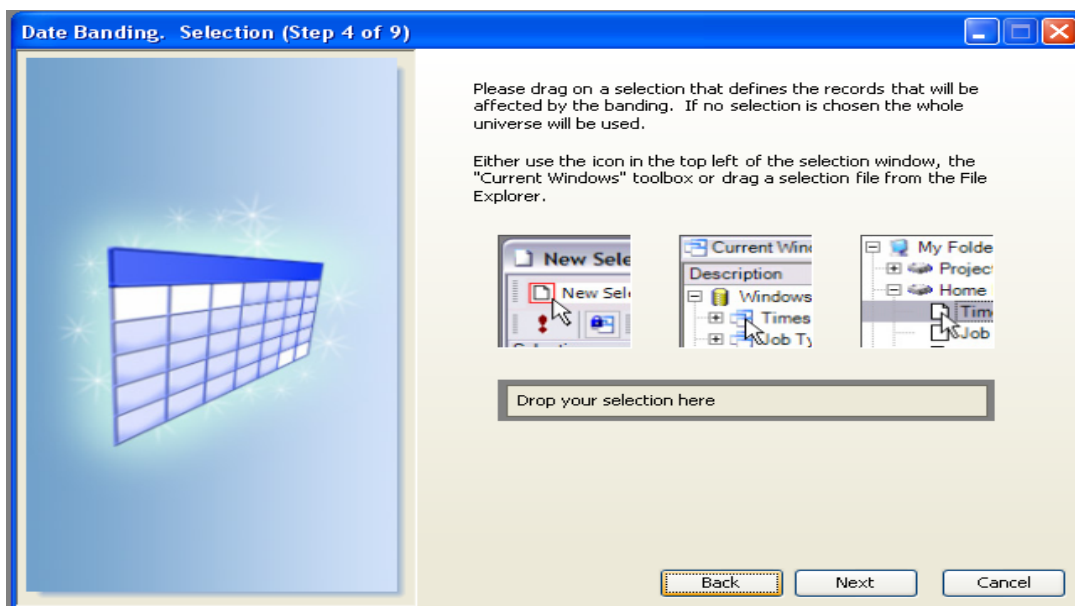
Date Banding. Selection (Step 4 of 9)

Please drag on a selection that defines the records that will be affected by the banding. If no selection is chosen the whole universe will be used.

Either use the icon in the top left of the selection window, the "Current Windows" toolbox or drag a selection file from the File Explorer.

New Sele
New Sele
Selection

Current Win
Description
Windows
Times
Job Ty

My Folde
Projec
Home
Tim
Job

Drop your selection here

Back
Next
Cancel